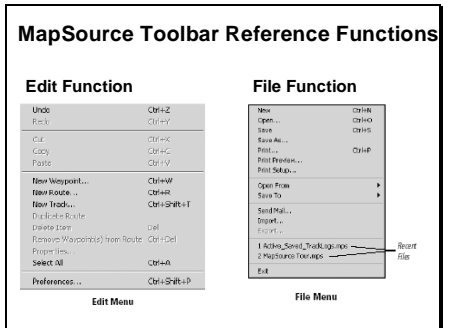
MapSource Toolbar Reference Functions

Edit Function

Undo Ctrl+Z
Redo Ctrl+Y
Cut Ctrl+X
Copy Ctrl+C
Paste Ctrl+V
New Waypoint... Ctrl+W
New Route... Ctrl+R
New Track... Ctrl+Shift+T
Duplicate Route
Delete Item Del
Remove Waypoint(s) from Route Ctrl+Del
Properties...
Select All Ctrl+A
Preferences... Ctrl+Shift+P

Edit Menu

File Function

New Ctrl+N
Open... Ctrl+O
Save Ctrl+S
Save As...
Print... Ctrl+P
Print Preview...
Print Setup...
Open From
Save To
Send Mail...
Import...
Export...
1 Active_Saved_TrackLogs.mps
2 MapSource Tour.mps
Exit

Recent Files

File Menu